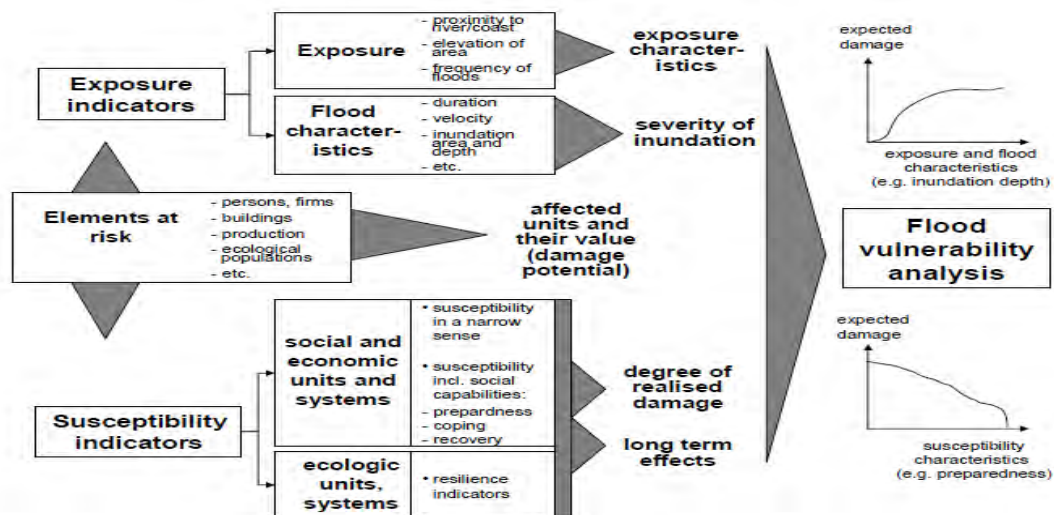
Exposure indicators

Exposure
- proximity to river/coast
- elevation of area
- frequency of floods

exposure characteristics

Flood characteristics
- duration
- velocity
- inundation area and depth
- etc.

severity of inundation

expected damage

exposure and flood characteristics (e.g. inundation depth)

Elements at risk
- persons, firms
- buildings
- production
- ecological populations
- etc.

affected units and their value (damage potential)

Flood vulnerability analysis

social and economic units and systems
• susceptibility in a narrow sense
• susceptibility incl. social capabilities:
- prepardness
- coping
- recovery

degree of realised damage

expected damage

Susceptibility indicators

long term effects

susceptibility characteristics (e.g. preparedness)

ecologic units, systems
• resilience indicators